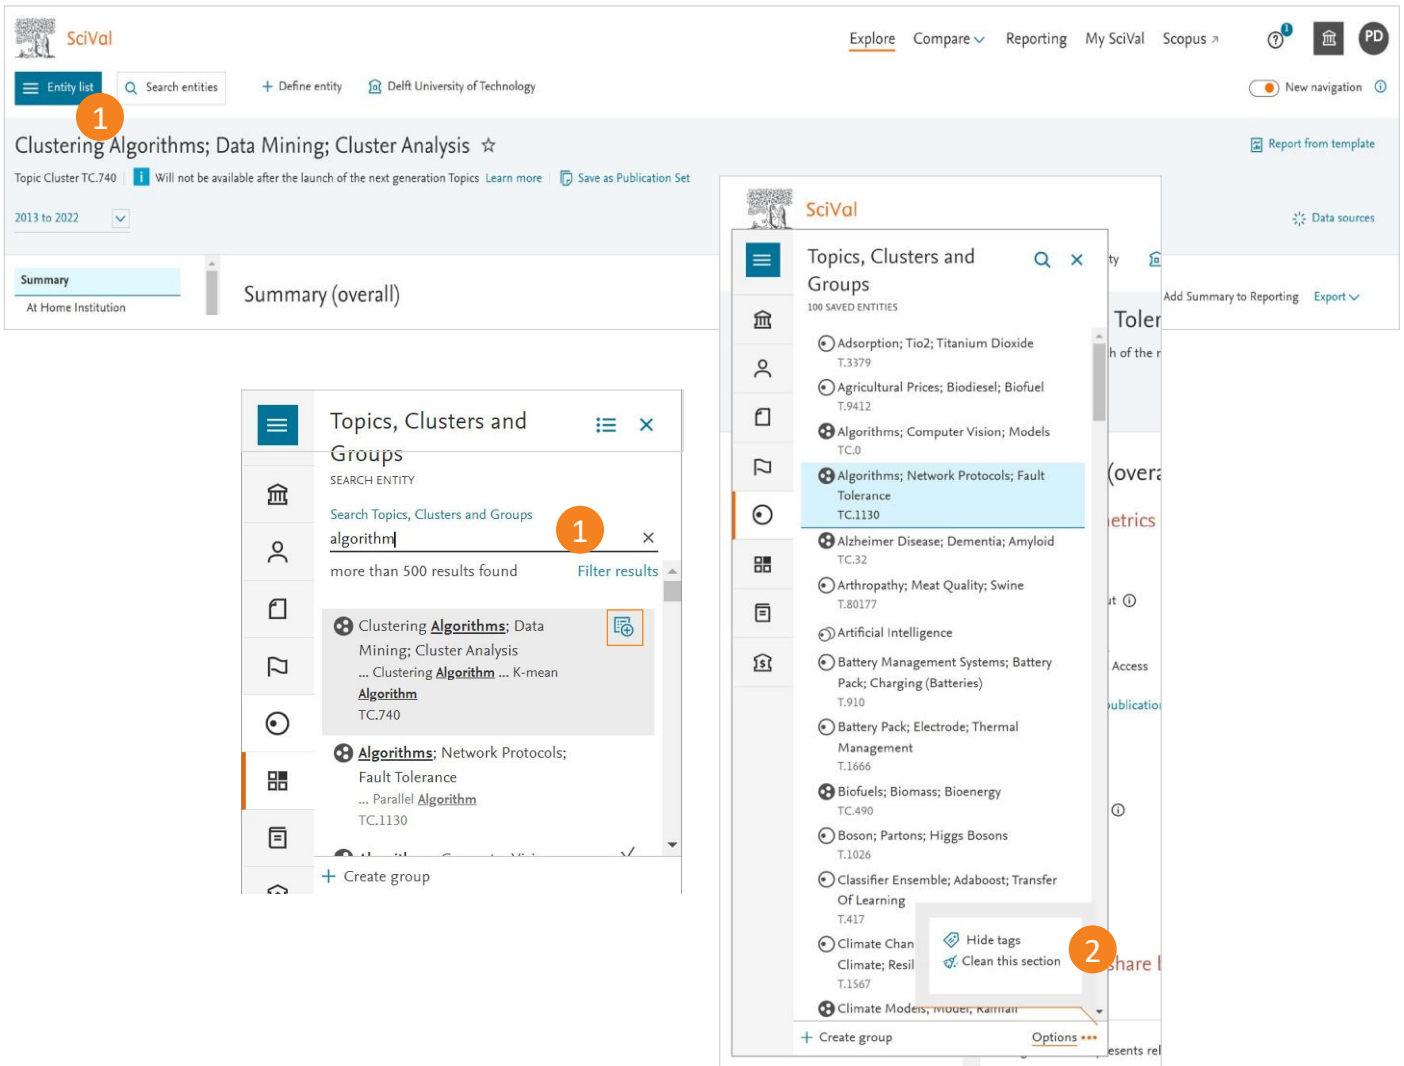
SciVal

Explore Compare Reporting My SciVal Scopus

PD

Entity list

1

Search entities

+ Define entity

Delft University of Technology

New navigation

Clustering Algorithms; Data Mining; Cluster Analysis ☆

Report from template

Topic Cluster TC.740 | Will not be available after the launch of the next generation Topics Learn more | Save as Publication Set

2013 to 2022

Data sources

Summary

At Home Institution

Summary (overall)

Topics, Clusters and Groups

SEARCH ENTITY

Search Topics, Clusters and Groups

algorithm

1

more than 500 results found

Filter results

Clustering Algorithms; Data Mining; Cluster Analysis
... Clustering Algorithm ... K-mean Algorithm
TC.740

Algorithms; Network Protocols; Fault Tolerance
... Parallel Algorithm
TC.1130

+ Create group

SciVal

Topics, Clusters and Groups

100 SAVED ENTITIES

Adsorption; Tio2; Titanium Dioxide
T.3379

Agricultural Prices; Biodiesel; Biofuel
T.9412

Algorithms; Computer Vision; Models
TC.0

Algorithms; Network Protocols; Fault Tolerance
TC.1130

Alzheimer Disease; Dementia; Amyloid
TC.32

Arthropathy; Meat Quality; Swine
T.80177

Artificial Intelligence

Battery Management Systems; Battery Pack; Charging (Batteries)
T.910

Battery Pack; Electrode; Thermal Management
T.1666

Biofuels; Biomass; Bioenergy
TC.490

Boson; Partons; Higgs Bosons
T.1026

Classifier Ensemble; Adaboost; Transfer Of Learning
T.417

Climate Chan
Climate; Resil
T.1567

Hide tags
Clean this section

2

Climate Models; Model; Rainfall

+ Create group

Options •••

Add Summary to Reporting Export

Toler

h of the r

(overa

etrics

Access

ublicatio

share l

esents rel